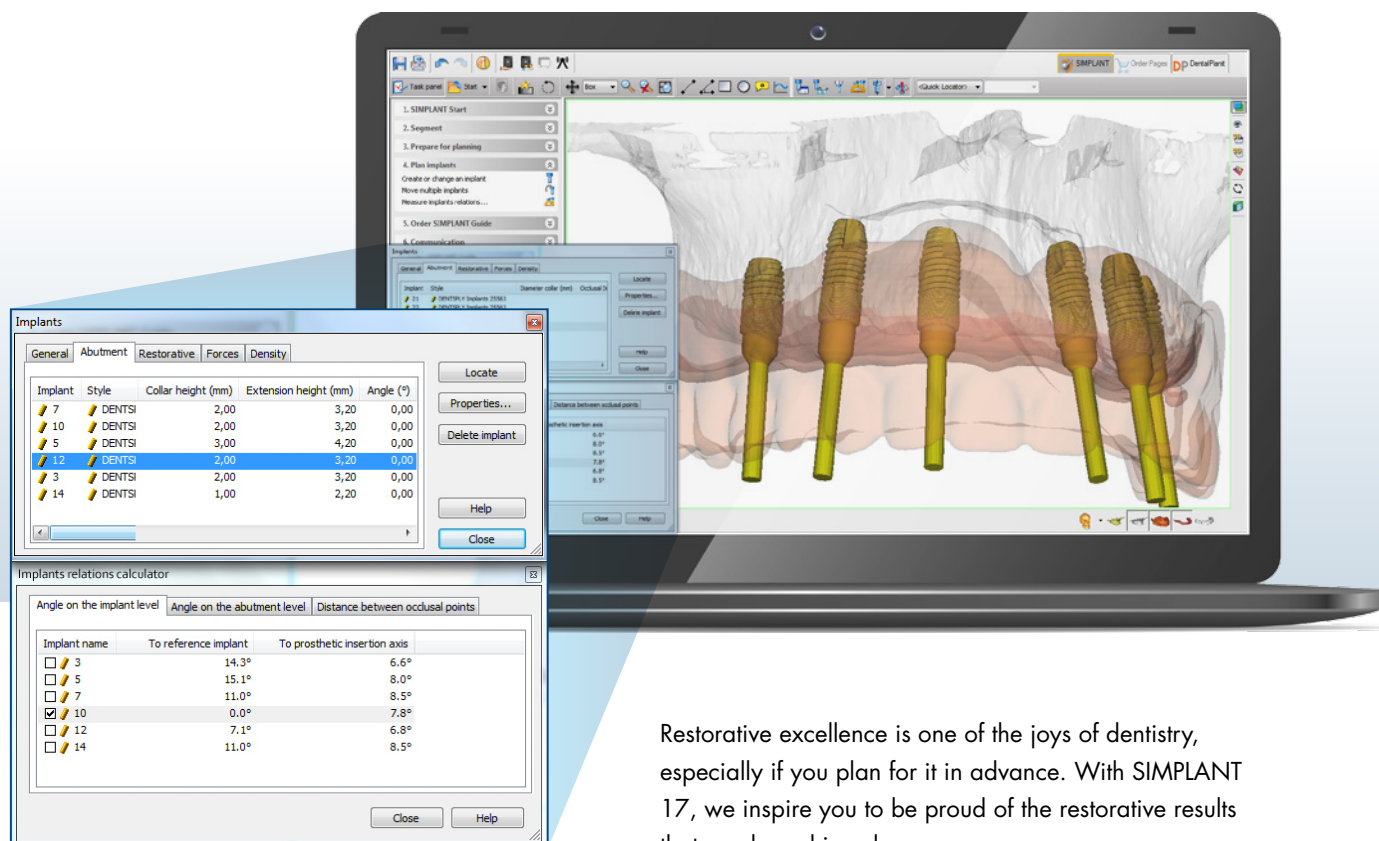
SIMPLANT Order Pages DP DentalPlant

Task panel Start Box <Quick Locator>

1. SIMPLANT Start
2. Segment
3. Prepare for planning
4. Plan implants
Create or change an implant
Move multiple implants
Measure implants relations...
5. Order SIMPLANT Guide
6. Communication

Implants

General Abutment Restorative Forces Density

| Implant | Style | Collar height (mm) | Extension height (mm) | Angle (°) |
|---|---|---|---|---|
| 7 | DENTSI | 2,00 | 3,20 | 0,00 |
| 10 | DENTSI | 2,00 | 3,20 | 0,00 |
| 5 | DENTSI | 3,00 | 4,20 | 0,00 |
| 12 | DENTSI | 2,00 | 3,20 | 0,00 |
| 3 | DENTSI | 2,00 | 3,20 | 0,00 |
| 14 | DENTSI | 1,00 | 2,20 | 0,00 |

Locate
Properties...
Delete implant
Help
Close

Implants relations calculator

Angle on the implant level Angle on the abutment level Distance between occlusal points

| Implant name | To reference implant | To prosthetic insertion axis |
|---|---|---|
| 3 | 14.3° | 6.6° |
| 5 | 15.1° | 8.0° |
| 7 | 11.0° | 8.5° |
| 10 | 0.0° | 7.8° |
| 12 | 7.1° | 6.8° |
| 14 | 11.0° | 8.5° |

Close Help

Restorative excellence is one of the joys of dentistry, especially if you plan for it in advance. With SIMPLANT 17, we inspire you to be proud of the restorative results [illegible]